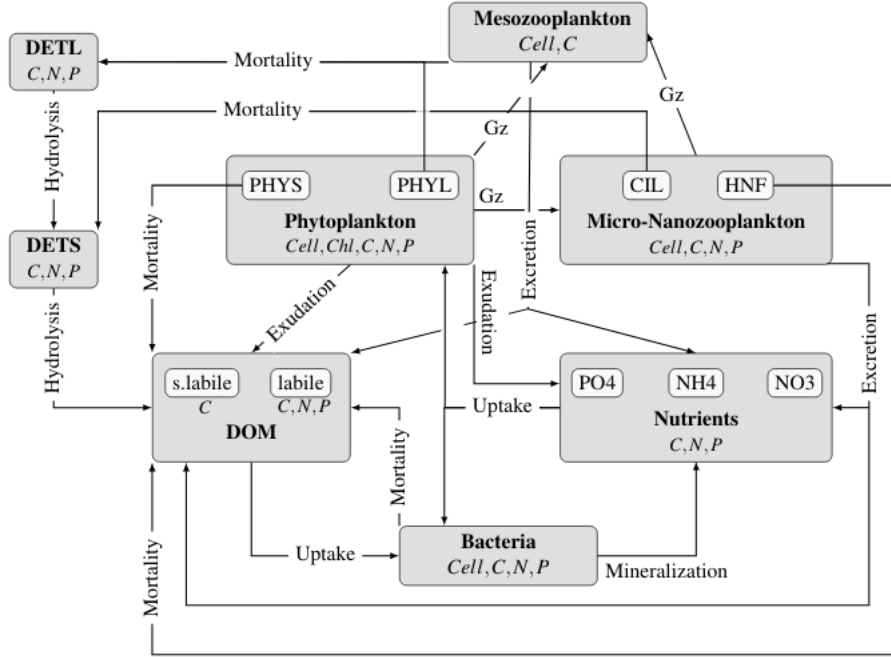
Mesozooplankton
$Cell, C$

DETL
$C, N, P$

Mortality

Mortality

Hydrolysis

Gz

Gz

Gz

PHYS

PHYL

CIL

HNF

Phytoplankton
$Cell, Chl, C, N, P$

Micro-Nanozooplankton
$Cell, C, N, P$

DETS
$C, N, P$

Mortality

Hydrolysis

Exudation

Exudation

Excretion

Excretion

s.labile
$C$

labile
$C, N, P$

DOM

PO4

NH4

NO3

Nutrients
$C, N, P$

Uptake

Mortality

Mortality

Uptake

Bacteria
$Cell, C, N, P$

Mineralization